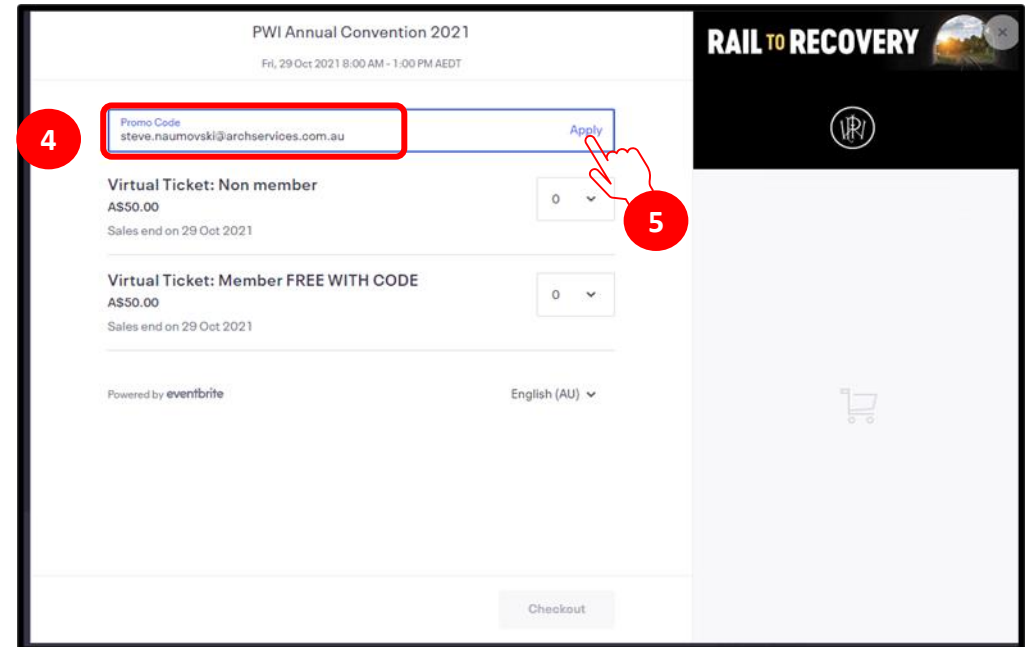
PWI Annual Convention 2021

Fri, 29 Oct 2021 8:00 AM - 1:00 PM AEDT

4

Promo Code
steve.naumovski@archservices.com.au

Apply

5

Virtual Ticket: Non member
A$50.00
Sales end on 29 Oct 2021

0

Virtual Ticket: Member FREE WITH CODE
A$50.00
Sales end on 29 Oct 2021

0

Powered by eventbrite

English (AU)

Checkout

RAIL TO RECOVERY

PWI